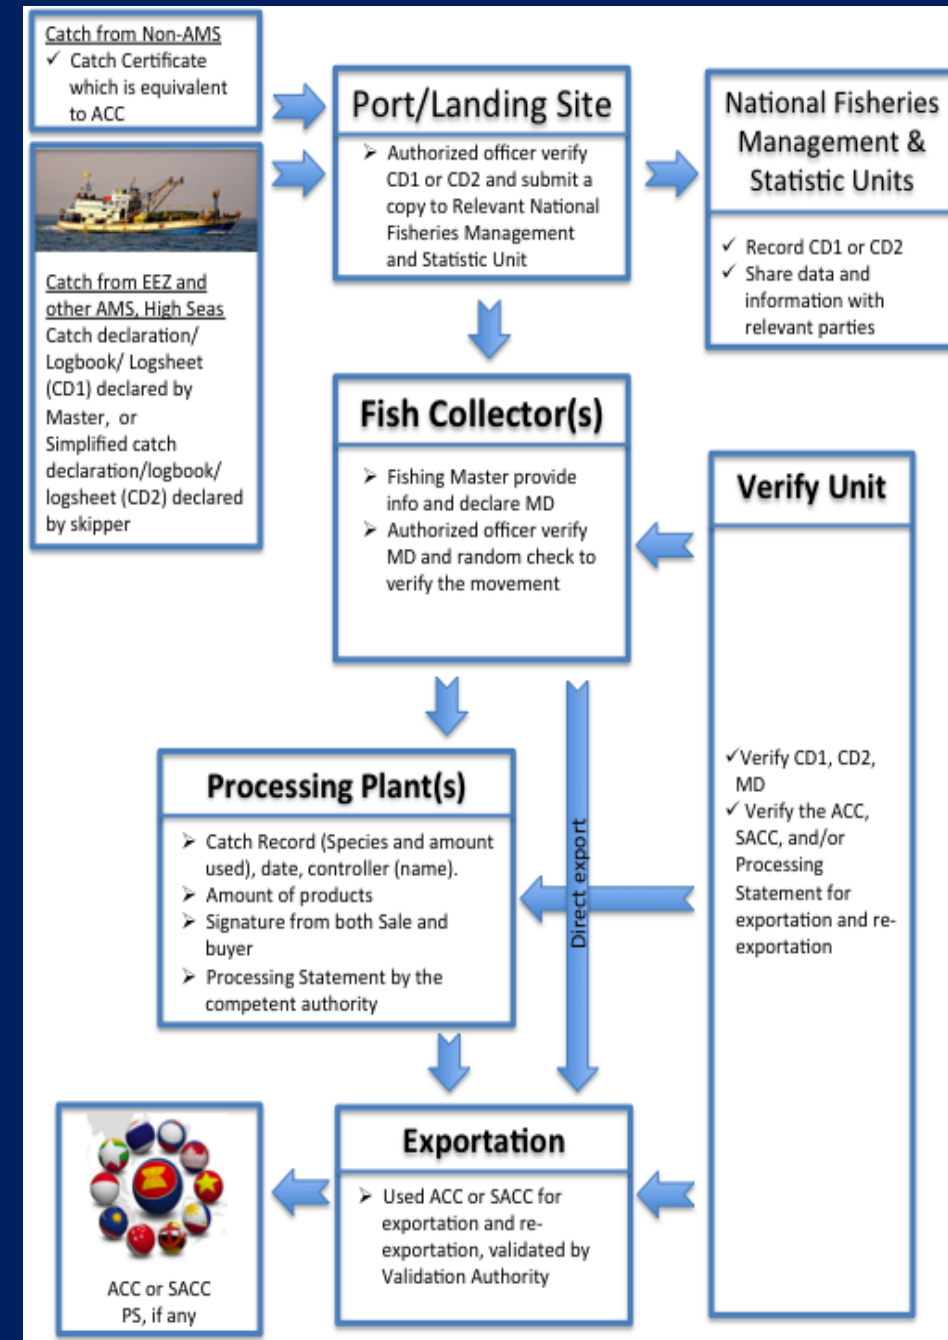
Catch from Non-AMS
✓ Catch Certificate which is equivalent to ACC

Catch from EEZ and other AMS, High Seas
Catch declaration/ Logbook/ Logsheet (CD1) declared by Master, or Simplified catch declaration/logbook/ logsheet (CD2) declared by skipper

Port/Landing Site
➢ Authorized officer verify CD1 or CD2 and submit a copy to Relevant National Fisheries Management and Statistic Unit

National Fisheries Management & Statistic Units
✓ Record CD1 or CD2
✓ Share data and information with relevant parties

Fish Collector(s)
➢ Fishing Master provide info and declare MD
➢ Authorized officer verify MD and random check to verify the movement

Verify Unit
✓Verify CD1, CD2, MD
✓ Verify the ACC, SACC, and/or Processing Statement for exportation and re-exportation

Direct export

Processing Plant(s)
➢ Catch Record (Species and amount used), date, controller (name).
➢ Amount of products
➢ Signature from both Sale and buyer
➢ Processing Statement by the competent authority

Exportation
➢ Used ACC or SACC for exportation and re-exportation, validated by Validation Authority

ACC or SACC
PS, if any